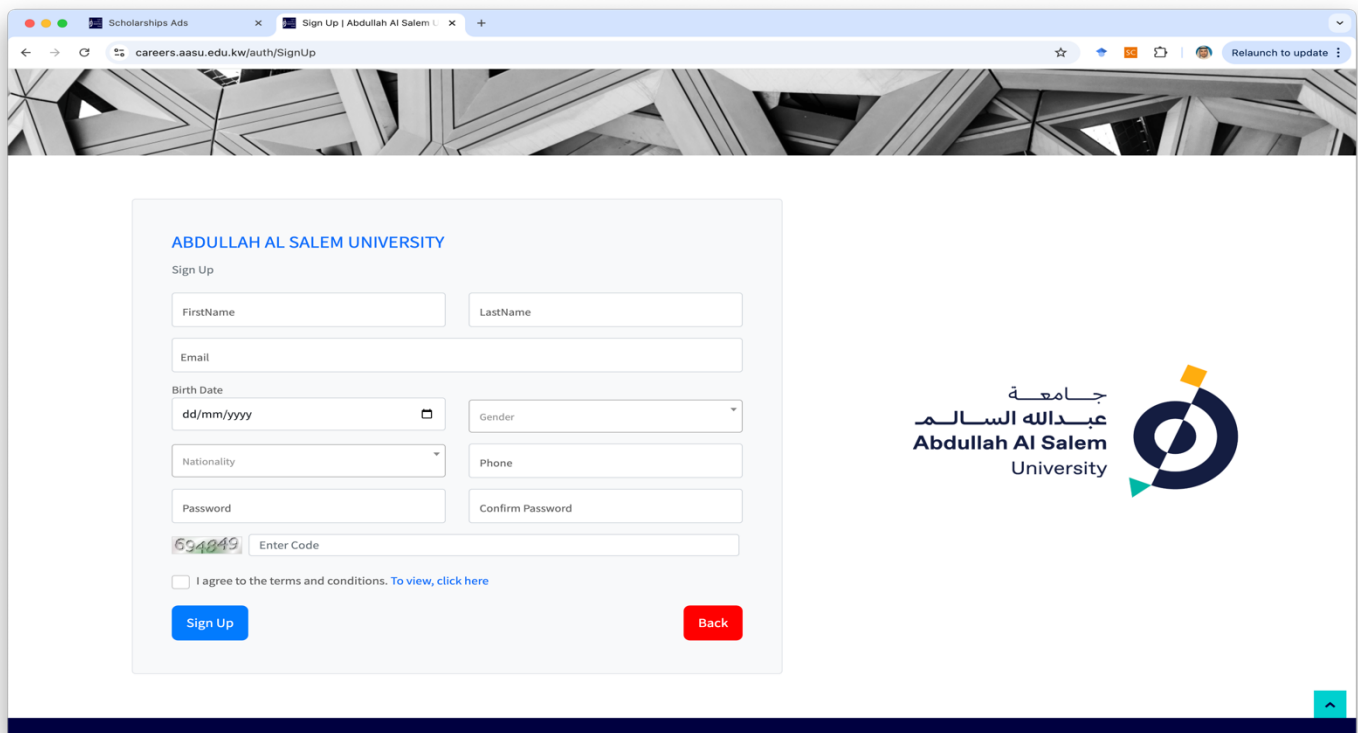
Scholarships Ads
Sign Up | Abdullah Al Salem U
careers.aasu.edu.kw/auth/SignUp
SC
Relaunch to update

ABDULLAH AL SALEM UNIVERSITY
Sign Up

FirstName
LastName
Email
Birth Date
dd/mm/yyyy
Gender
Nationality
Phone
Password
Confirm Password
694849
Enter Code
I agree to the terms and conditions. To view, click here
Sign Up
Back

جامعة
عبدالله السالم
Abdullah Al Salem
University